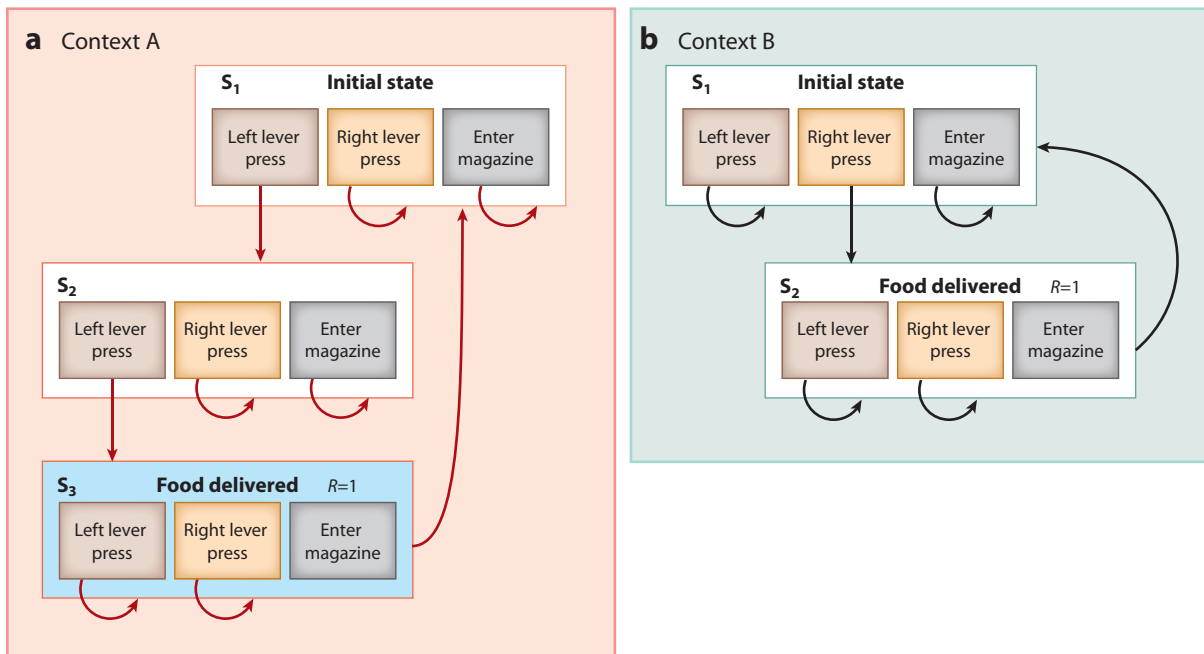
a Context A

$S_1$ Initial state

Left lever press

Right lever press

Enter magazine

$S_2$

Left lever press

Right lever press

Enter magazine

$S_3$ Food delivered $R=1$

Left lever press

Right lever press

Enter magazine

b Context B

$S_1$ Initial state

Left lever press

Right lever press

Enter magazine

$S_2$ Food delivered $R=1$

Left lever press

Right lever press

Enter magazine